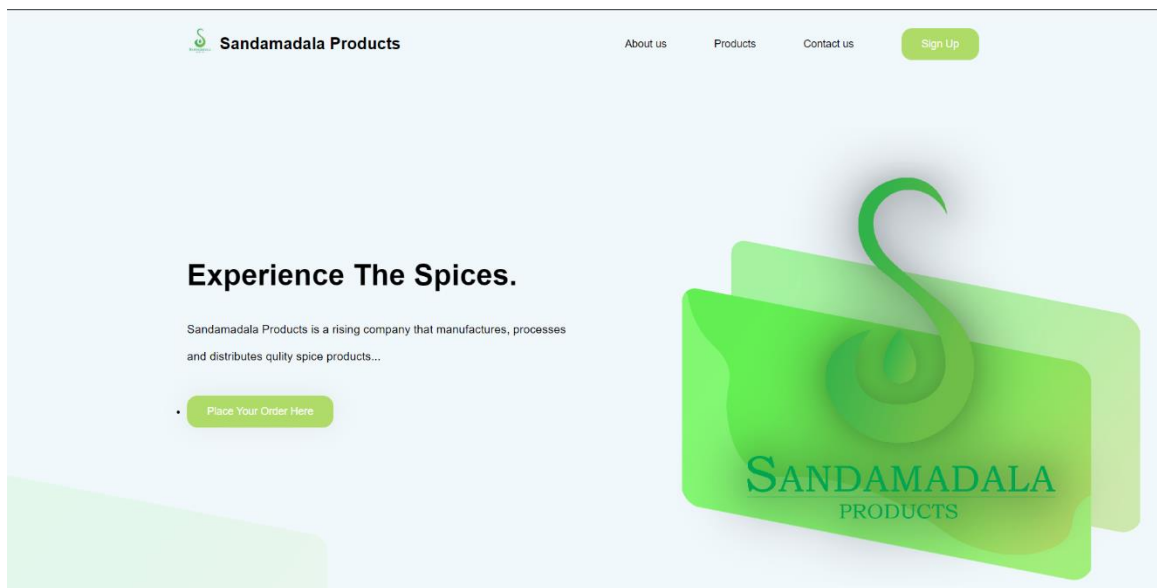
Sandamadala Products

About us Products Contact us Sign Up

Experience The Spices.

Sandamadala Products is a rising company that manufactures, processes and distributes qulity spice products...

• Place Your Order Here

SANDAMADALA
PRODUCTS